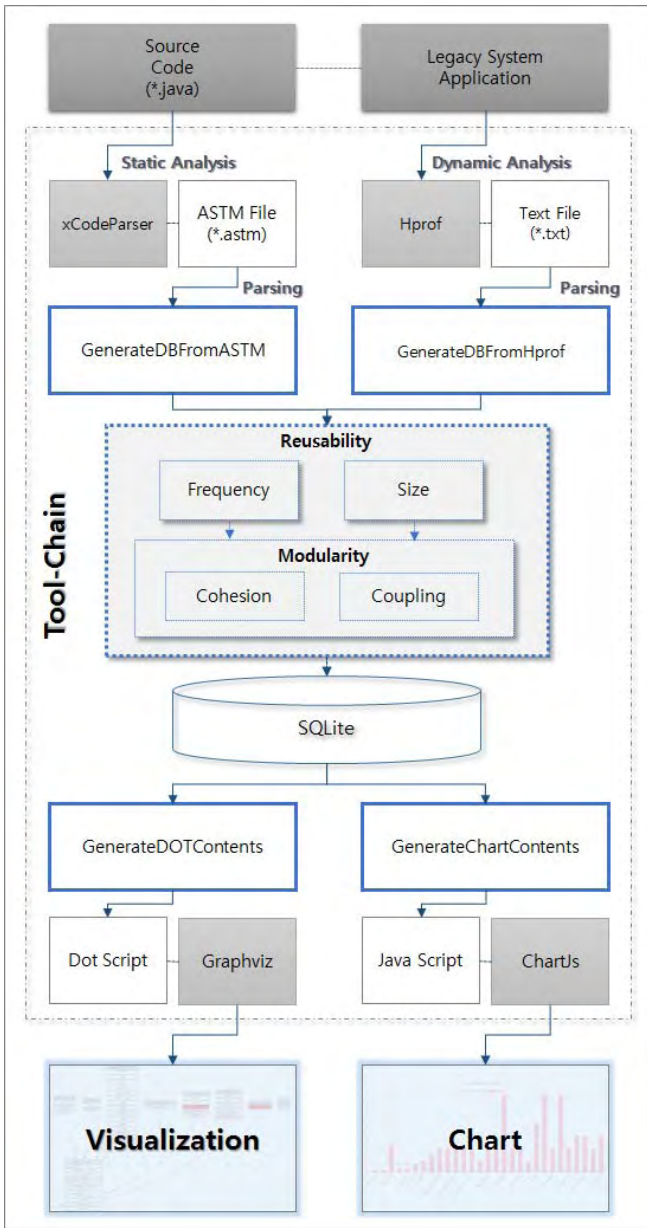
Source Code (*.java)

Legacy System Application

Static Analysis

Dynamic Analysis

xCodeParser

ASTM File (*.astm)

Hprof

Text File (*.txt)

Parsing

Parsing

GenerateDBFromASTM

GenerateDBFromHprof

Tool-Chain

Reusability

Frequency

Size

Modularity

Cohesion

Coupling

SQLite

GenerateDOTContents

GenerateChartContents

Dot Script

Graphviz

Java Script

ChartJs

Visualization

Chart